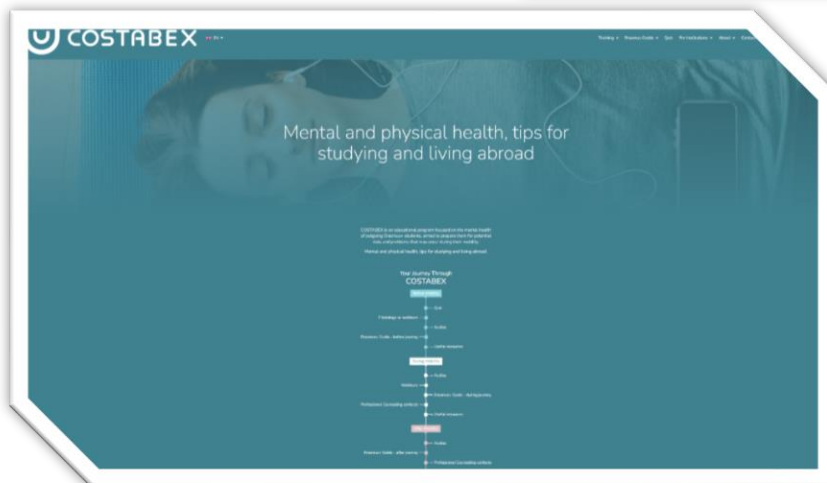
COSTABEX

Training Resource Guide Quiz Pre-Institutions About

Mental and physical health, tips for studying and living abroad

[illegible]

Mental and physical health, tips for studying and living abroad.

Your Journey Through
COSTABEX

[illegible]

Quiz

Profile

Resource Guide - before journey

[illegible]

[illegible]

Profile

Webinars

Resource Guide - during journey

Professional Counseling contacts

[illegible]

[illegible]

Profile

Resource Guide - after journey

Professional Counseling contacts